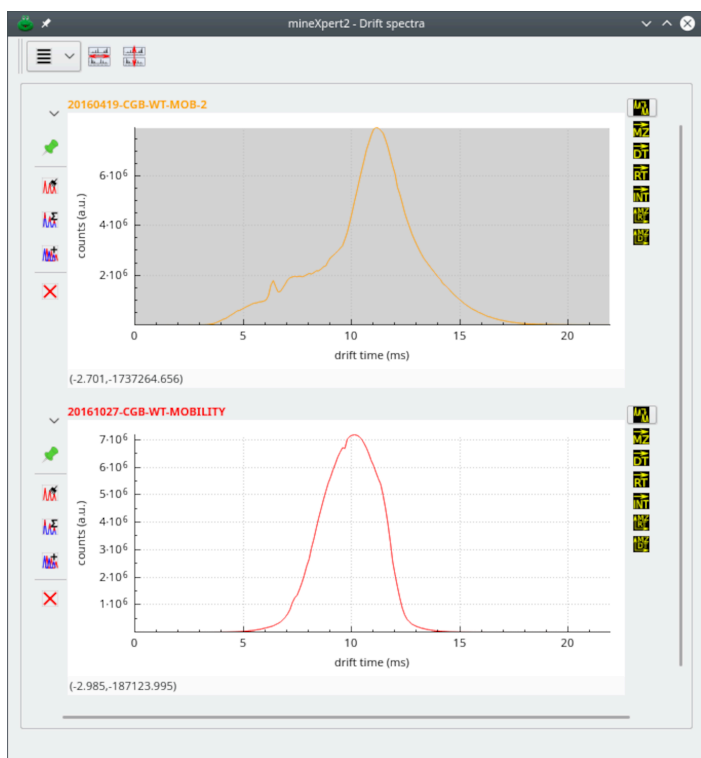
mineXpert2 - Drift spectra

20160419-CGB-WT-MOB-2

counts (a.u.)
$6{\cdot}10^6$
$4{\cdot}10^6$
$2{\cdot}10^6$
5
10
15
20
drift time (ms)

(-2.701,-1737264.656)

MZ
DT
RT
INT

20161027-CGB-WT-MOBILITY

counts (a.u.)
$7{\cdot}10^6$
$6{\cdot}10^6$
$5{\cdot}10^6$
$4{\cdot}10^6$
$3{\cdot}10^6$
$2{\cdot}10^6$
$1{\cdot}10^6$
5
10
15
20
drift time (ms)

(-2.985,-187123.995)

MZ
DT
RT
INT